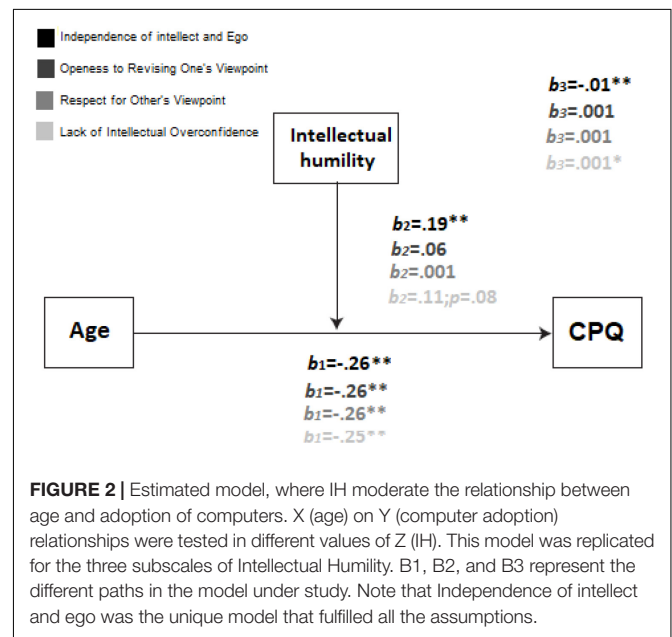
Independence of intellect and Ego

Openess to Revising One's Viewpoint

Respect for Other's Viewpoint

Lack of Intellectual Overconfidence

Intellectual humility

$b_3$=-.01**
$b_3$=.001
$b_3$=.001
$b_3$=.001*

$b_2$=.19**
$b_2$=.06
$b_2$=.001
$b_2$=.11;p=.08

Age

CPQ

$b_1$=-.26**
$b_1$=-.26**
$b_1$=-.26**
$b_1$=-.25**

**FIGURE 2 |** Estimated model, where IH moderate the relationship between age and adoption of computers. X (age) on Y (computer adoption) relationships were tested in different values of Z (IH). This model was replicated for the three subscales of Intellectual Humility. B1, B2, and B3 represent the different paths in the model under study. Note that Independence of intellect and ego was the unique model that fulfilled all the assumptions.